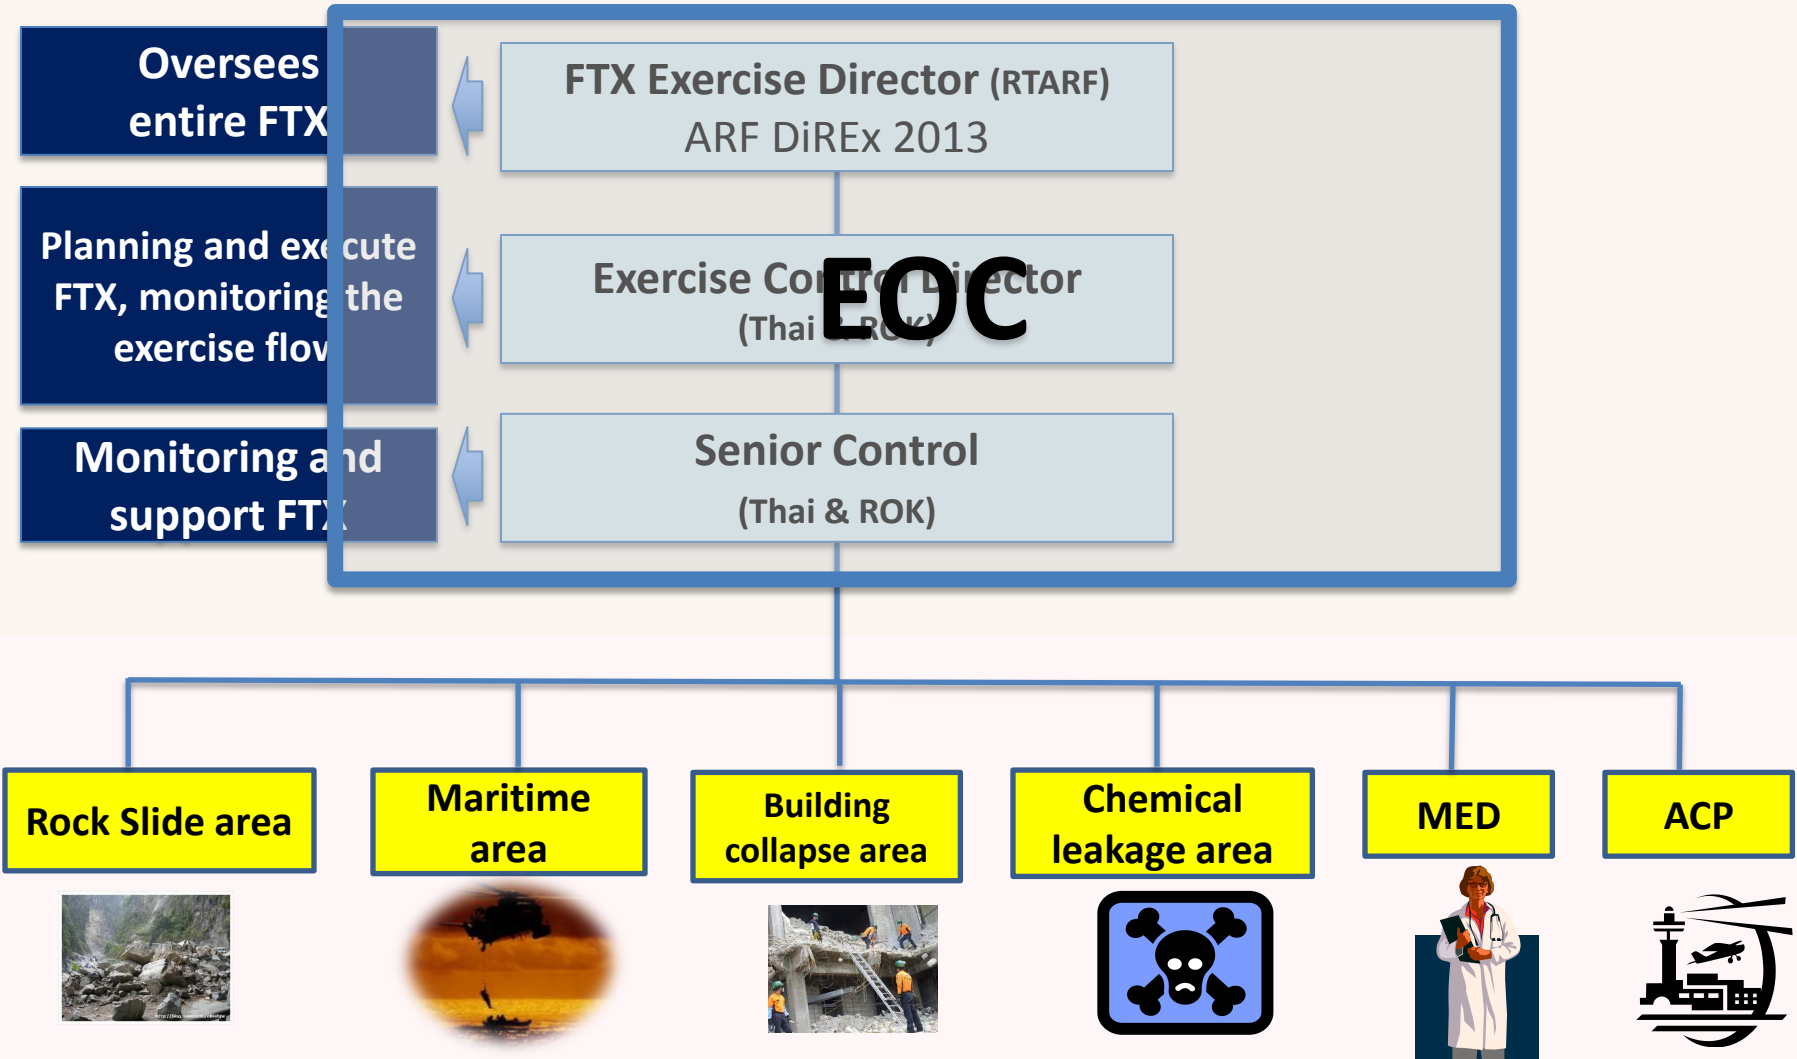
Oversees entire FTX

Planning and execute FTX, monitoring the exercise flow

Monitoring and support FTX

FTX Exercise Director (RTARF)
ARF DiREx 2013

Exercise Control Director
(Thai & ROK)

EOC

Senior Control
(Thai & ROK)

Rock Slide area

Maritime area

Building collapse area

Chemical leakage area

MED

ACP